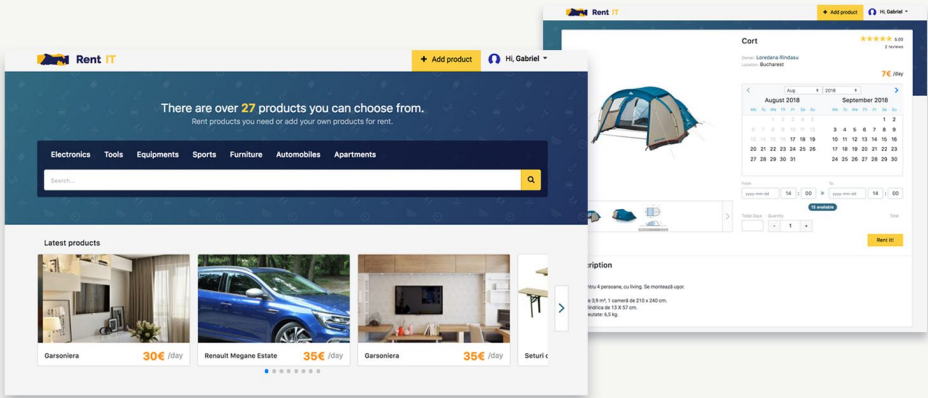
Rent IT

+ Add product

Hi, Gabriel

There are over 27 products you can choose from.

Rent products you need or add your own products for rent.

Electronics Tools Equipments Sports Furniture Automobiles Apartments

Search...

Latest products

Garsoniera 30€ /day

Renault Megane Estate 35€ /day

Garsoniera 35€ /day

Seturi c

Rent IT

+ Add product

Hi, Gabriel

Cort

5.00

2 Reviews

Owner: Loredana Rindasu

Location: Bucharest

7€ /day

Aug 2018

August 2018

September 2018

Mo Tu We Th Fr Sa Su

1 2 3 4 5

6 7 8 9 10 11 12

13 14 15 16 17 18 19

20 21 22 23 24 25 26

27 28 29 30 31

Mo Tu We Th Fr Sa Su

1 2

3 4 5 6 7 8 9

10 11 12 13 14 15 16

17 18 19 20 21 22 23

24 25 26 27 28 29 30

From

yyyy-mm-dd 14 : 00

To

yyyy-mm-dd 14 : 00

15 available

Total Days Quantity

- 1 +

Total

Rent it!

ription

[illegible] 4 persoane, cu living. Se montează ușor.

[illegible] 3,9 m², 1 cameră de 210 x 240 cm.

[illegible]ndrica de 13 X 57 cm.

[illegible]eutate: 6,5 kg.